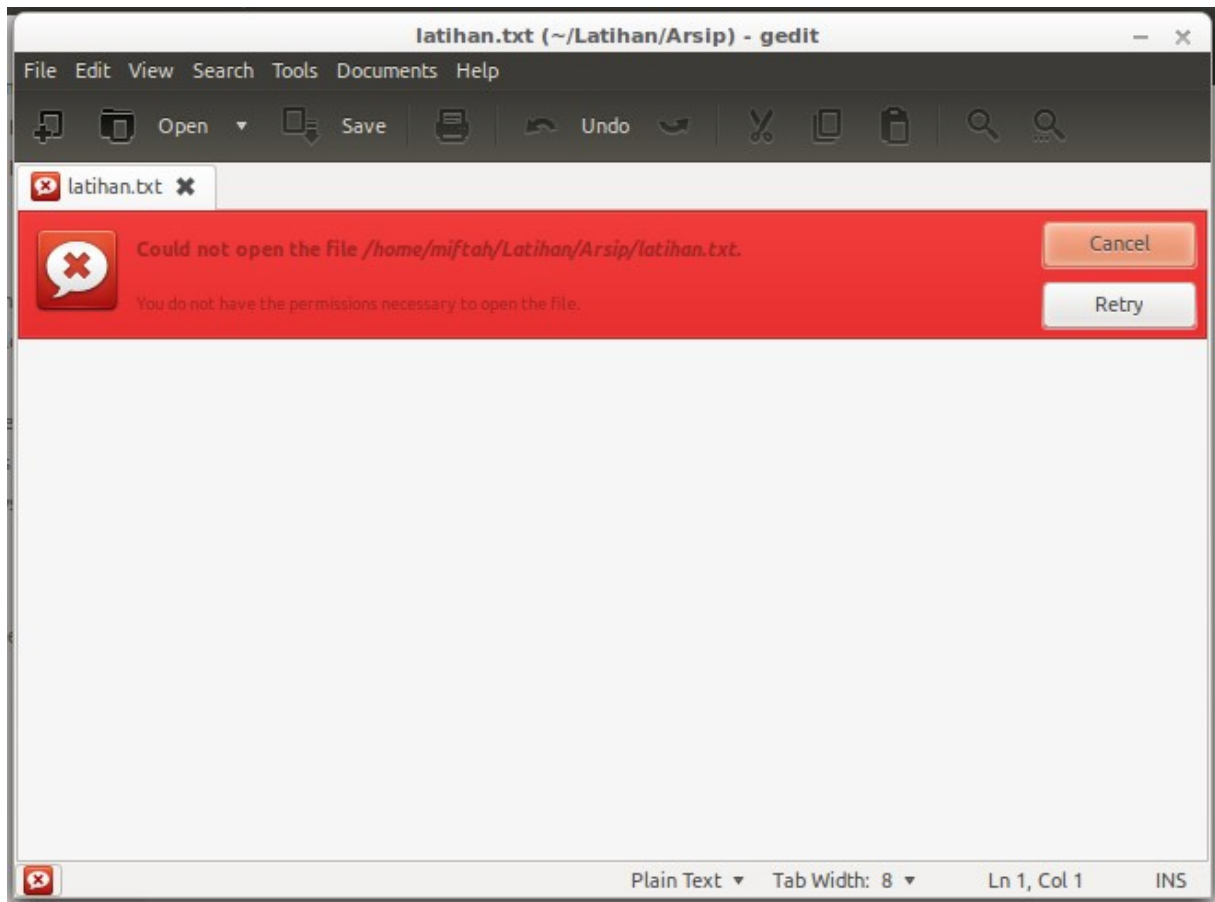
latihan.txt (~/Latihan/Arsip) - gedit

File Edit View Search Tools Documents Help

Open Save Undo

latihan.txt

Could not open the file /home/miftah/Latihan/Arsip/latihan.txt.

You do not have the permissions necessary to open the file.

Cancel

Retry

Plain Text Tab Width: 8 Ln 1, Col 1 INS